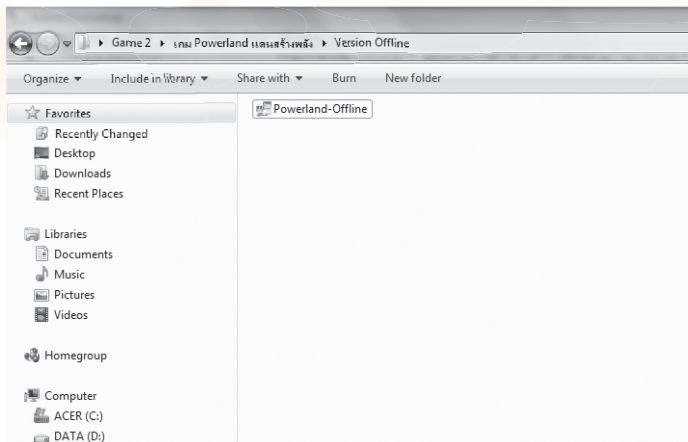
▸ Game 2 ▸ เกม Powerland แดนสร้างพลัง ▸ Version Offline

Organize ▾ Include in library ▾ Share with ▾ Burn New folder

Favorites
Recently Changed
Desktop
Downloads
Recent Places

Libraries
Documents
Music
Pictures
Videos

Homegroup

Computer
ACER (C:)
DATA (D:)

Powerland-Offline